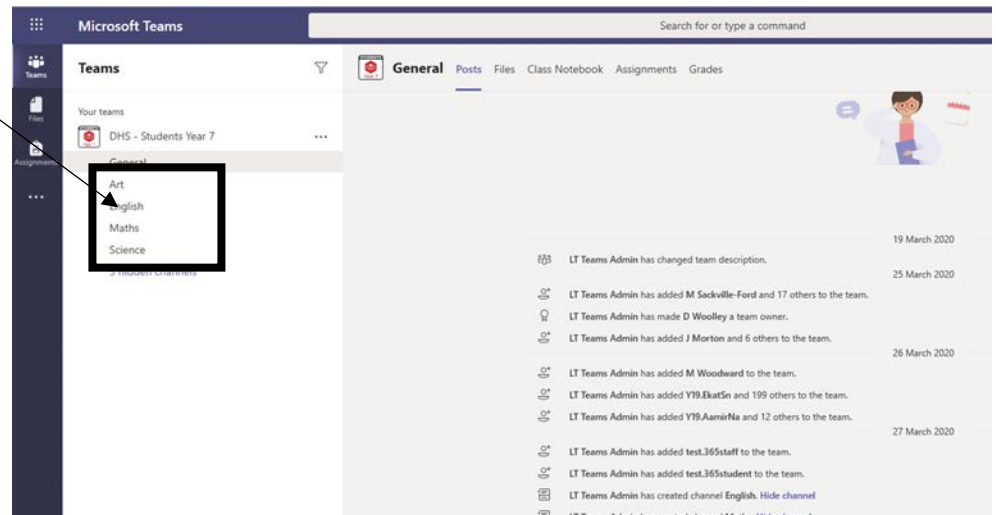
Microsoft Teams

Search for or type a command

Teams

Files

Assignments

...

Teams

Your teams

DHS - Students Year 7 ...

General

Art

English

Maths

Science

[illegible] hidden channels

General Posts Files Class Notebook Assignments Grades

19 March 2020

LT Teams Admin has changed team description.

25 March 2020

LT Teams Admin has added M Sackville-Ford and 17 others to the team.

LT Teams Admin has made D Woolley a team owner.

LT Teams Admin has added J Morton and 6 others to the team.

26 March 2020

LT Teams Admin has added M Woodward to the team.

LT Teams Admin has added Y19.EkatSn and 199 others to the team.

LT Teams Admin has added Y19.AamirNa and 12 others to the team.

27 March 2020

LT Teams Admin has added test.365staff to the team.

LT Teams Admin has added test.365student to the team.

LT Teams Admin has created channel English. Hide channel

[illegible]